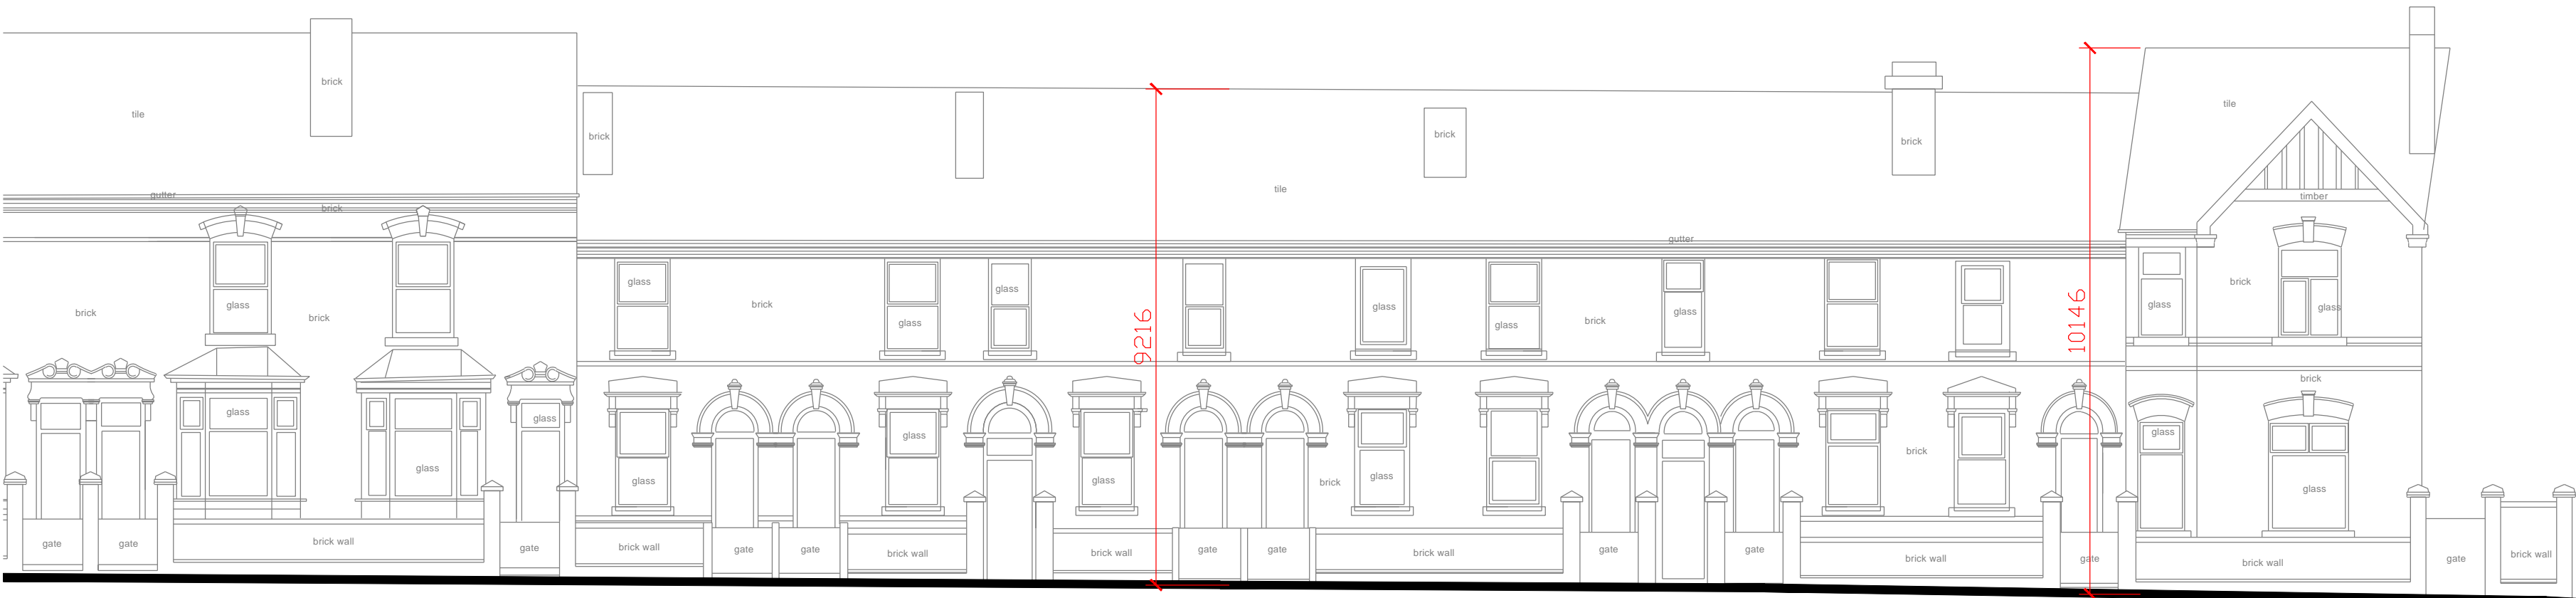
brick
tile
gutter
brick
brick
glass
brick
glass
glass
gate
gate
brick wall
glass
gate
brick
tile
glass
brick
glass
glass
glass
glass
glass
brick wall
gate
gate
brick wall
brick wall
9216
gate
gate
brick
glass
glass
glass
brick
glass
brick wall
gutter
brick
gate
gate
brick
brick wall
10146
gate
tile
timber
brick
glass
glass
brick
glass
glass
brick wall
gate
brick wall